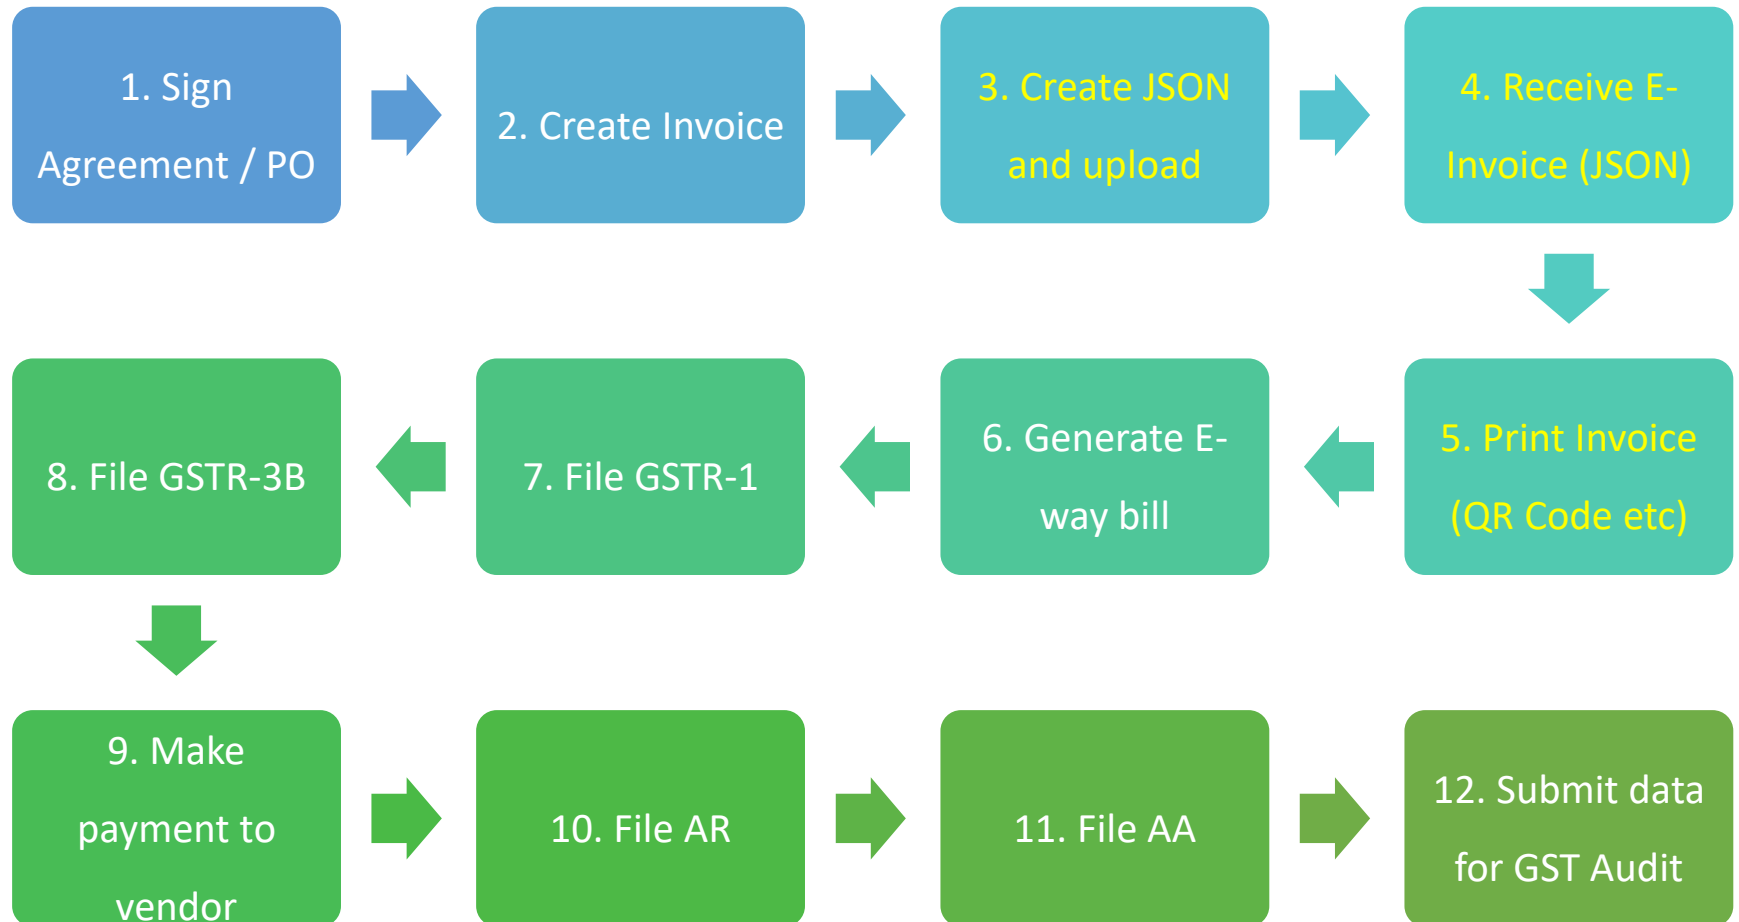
1. Sign Agreement / PO

2. Create Invoice

3. Create JSON and upload

4. Receive E-Invoice (JSON)

5. Print Invoice (QR Code etc)

6. Generate E-way bill

7. File GSTR-1

8. File GSTR-3B

9. Make payment to vendor

10. File AR

11. File AA

12. Submit data for GST Audit